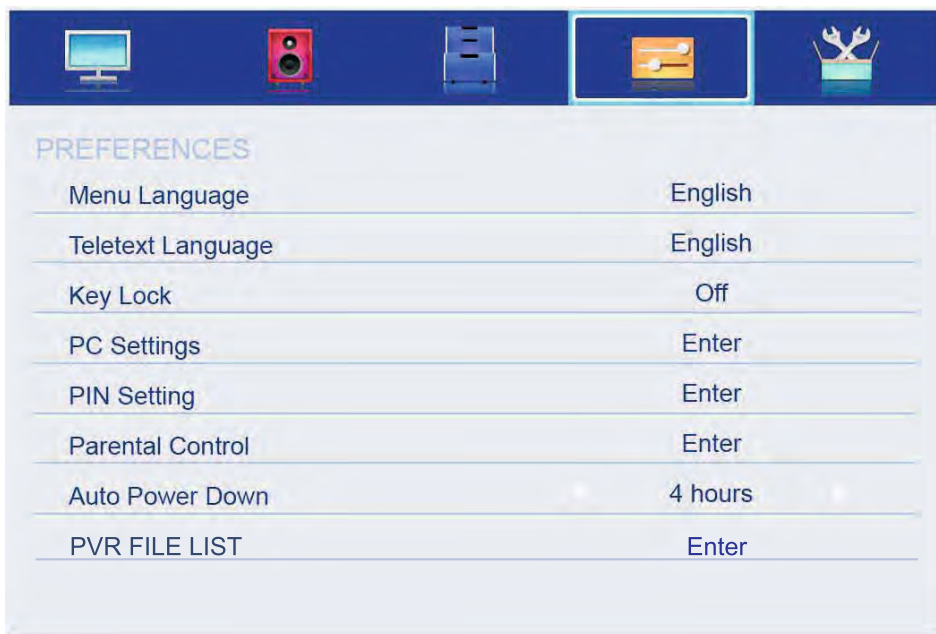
PREFERENCES

| | |
|---|---|
| Menu Language | English |
| Teletext Language | English |
| Key Lock | Off |
| PC Settings | Enter |
| PIN Setting | Enter |
| Parental Control | Enter |
| Auto Power Down | 4 hours |
| PVR FILE LIST | Enter |